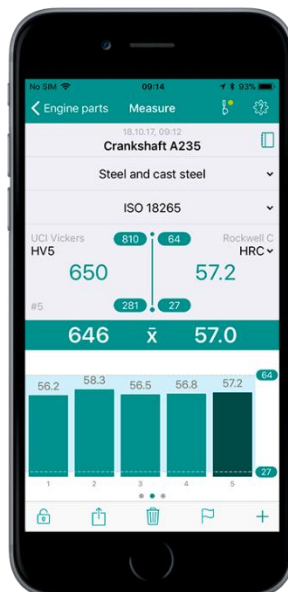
No SIM 09:14 93%

Engine parts Measure

18.10.17, 09:12
Crankshaft A235

Steel and cast steel

ISO 18265

UCI Vickers
HV5
810
64
Rockwell C
HRC

650

57.2

#5
281
27

646 x̄ 57.0

56.2
58.3
56.5
56.8
57.2
64
27
1
2
3
4
5

+